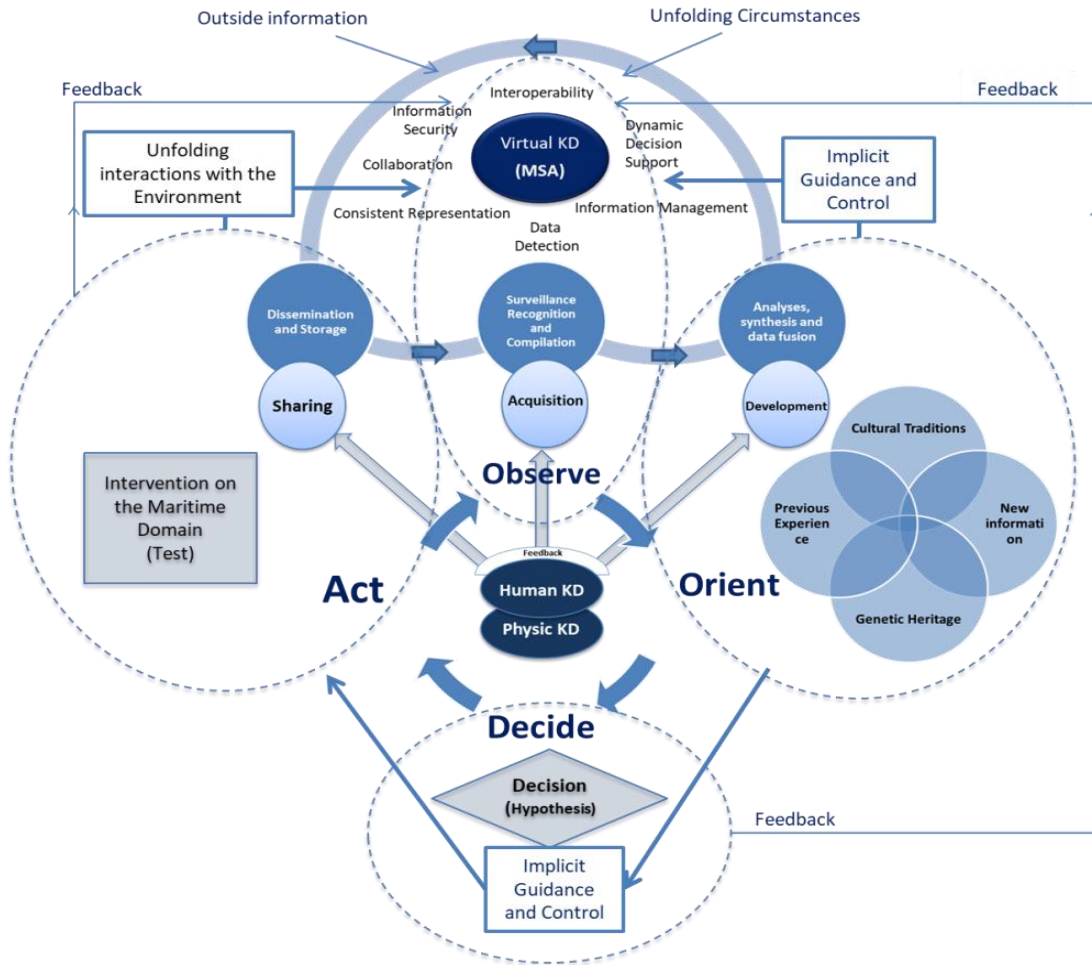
Outside information

Unfolding Circumstances

Feedback

Feedback

Interoperability

Information Security

Virtual KD

(MSA)

Dynamic Decision Support

Unfolding interactions with the Environment

Collaboration

Implicit Guidance and Control

Consistent Representation

Information Management

Data Detection

Dissemination and Storage

Surveillance Recognition and Compilation

Analyses, synthesis and data fusion

Sharing

Acquisition

Development

Cultural Traditions

Intervention on the Maritime Domain (Test)

Observe

Previous Experien ce

New informati on

Feedback

Act

Human KD

Orient

Genetic Heritage

Physic KD

Decide

Decision

(Hypothesis)

Feedback

Implicit Guidance and Control